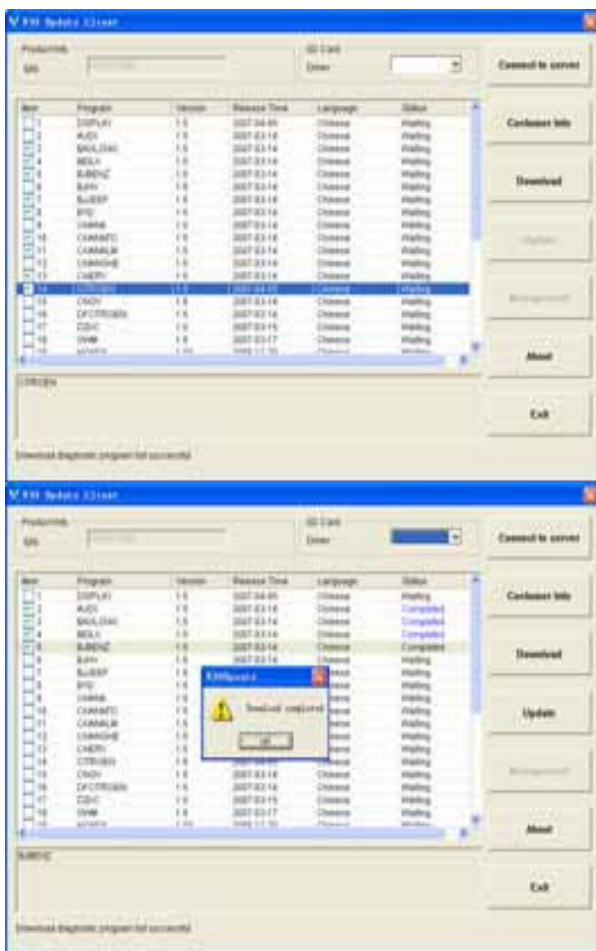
X99 Update Client

Product Info
S/N
SD Card
Driver

Connect to server

| Item | Program | Version | Release Time | Language | Status |
|---|---|---|---|---|---|
| 1 | DISPLAY | 1.0 | 2007-04-05 | Chinese | Waiting |
| 2 | AUDI | 1.0 | 2007-03-14 | Chinese | Waiting |
| 3 | BAOLONG | 1.0 | 2007-03-14 | Chinese | Waiting |
| 4 | BENLA | 1.0 | 2007-03-14 | Chinese | Waiting |
| 5 | BENZ | 1.0 | 2007-03-14 | Chinese | Waiting |
| 6 | BJHY | 1.0 | 2007-03-14 | Chinese | Waiting |
| 7 | BJJEEP | 1.0 | 2007-03-14 | Chinese | Waiting |
| 8 | BYD | 1.0 | 2007-03-14 | Chinese | Waiting |
| 9 | CHANA | 1.0 | 2007-03-14 | Chinese | Waiting |
| 10 | CHANAFC | 1.0 | 2007-03-14 | Chinese | Waiting |
| 11 | CHANALM | 1.0 | 2007-03-14 | Chinese | Waiting |
| 12 | CHANGHE | 1.0 | 2007-03-14 | Chinese | Waiting |
| 13 | CHERY | 1.0 | 2007-03-14 | Chinese | Waiting |
| 14 | CITROEN | 1.0 | 2007-04-05 | Chinese | Waiting |
| 15 | CNGV | 1.0 | 2007-03-16 | Chinese | Waiting |
| 16 | DFCITROEN | 1.0 | 2007-03-14 | Chinese | Waiting |
| 17 | DZHC | 1.0 | 2007-03-15 | Chinese | Waiting |
| 18 | DHM | 1.0 | 2007-03-17 | Chinese | Waiting |

Customer Info
Download
Update
Management
About
Exit

CITROEN

Download diagnostic program list successful

X99 Update Client

Product Info
S/N
SD Card
Driver

Connect to server

| Item | Program | Version | Release Time | Language | Status |
|---|---|---|---|---|---|
| 1 | DISPLAY | 1.0 | 2007-04-05 | Chinese | Waiting |
| 2 | AUDI | 1.0 | 2007-03-14 | Chinese | Completed |
| 3 | BAOLONG | 1.0 | 2007-03-14 | Chinese | Completed |
| 4 | BENLA | 1.0 | 2007-03-14 | Chinese | Completed |
| 5 | BENZ | 1.0 | 2007-03-14 | Chinese | Completed |
| 6 | BJHY | 1.0 | 2007-03-14 | Chinese | Waiting |
| 7 | BJJEEP | 1.0 | | | Waiting |
| 8 | BYD | 1.0 | | | Waiting |
| 9 | CHANA | | | | Waiting |
| 10 | CHANAFC | 1.0 | | | Waiting |
| 11 | CHANALM | 1.0 | | | Waiting |
| 12 | CHANGHE | 1.0 | | | Waiting |
| 13 | CHERY | 1.0 | | | Waiting |
| 14 | CITROEN | 1.0 | | | Waiting |
| 15 | CNGV | 1.0 | 2007-03-16 | Chinese | Waiting |
| 16 | DFCITROEN | 1.0 | 2007-03-14 | Chinese | Waiting |
| 17 | DZHC | 1.0 | 2007-03-15 | Chinese | Waiting |
| 18 | DHM | 1.0 | 2007-03-17 | Chinese | Waiting |

X99Update
Download completed
OK

Customer Info
Download
Update
Management
About
Exit

BENZ

Download diagnostic program list successful